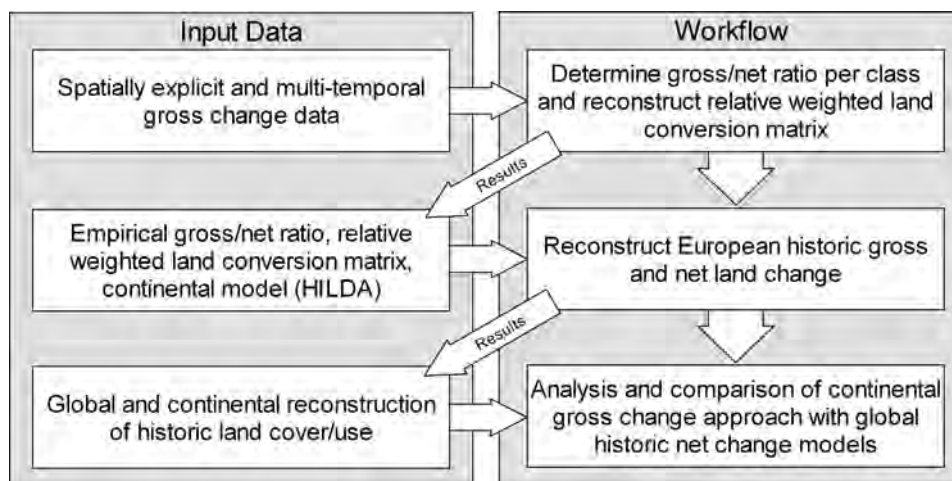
Input Data

Spatially explicit and multi-temporal gross change data

Empirical gross/net ratio, relative weighted land conversion matrix, continental model (HILDA)

Global and continental reconstruction of historic land cover/use

Workflow

Determine gross/net ratio per class and reconstruct relative weighted land conversion matrix

Results

Reconstruct European historic gross and net land change

Results

Analysis and comparison of continental gross change approach with global historic net change models